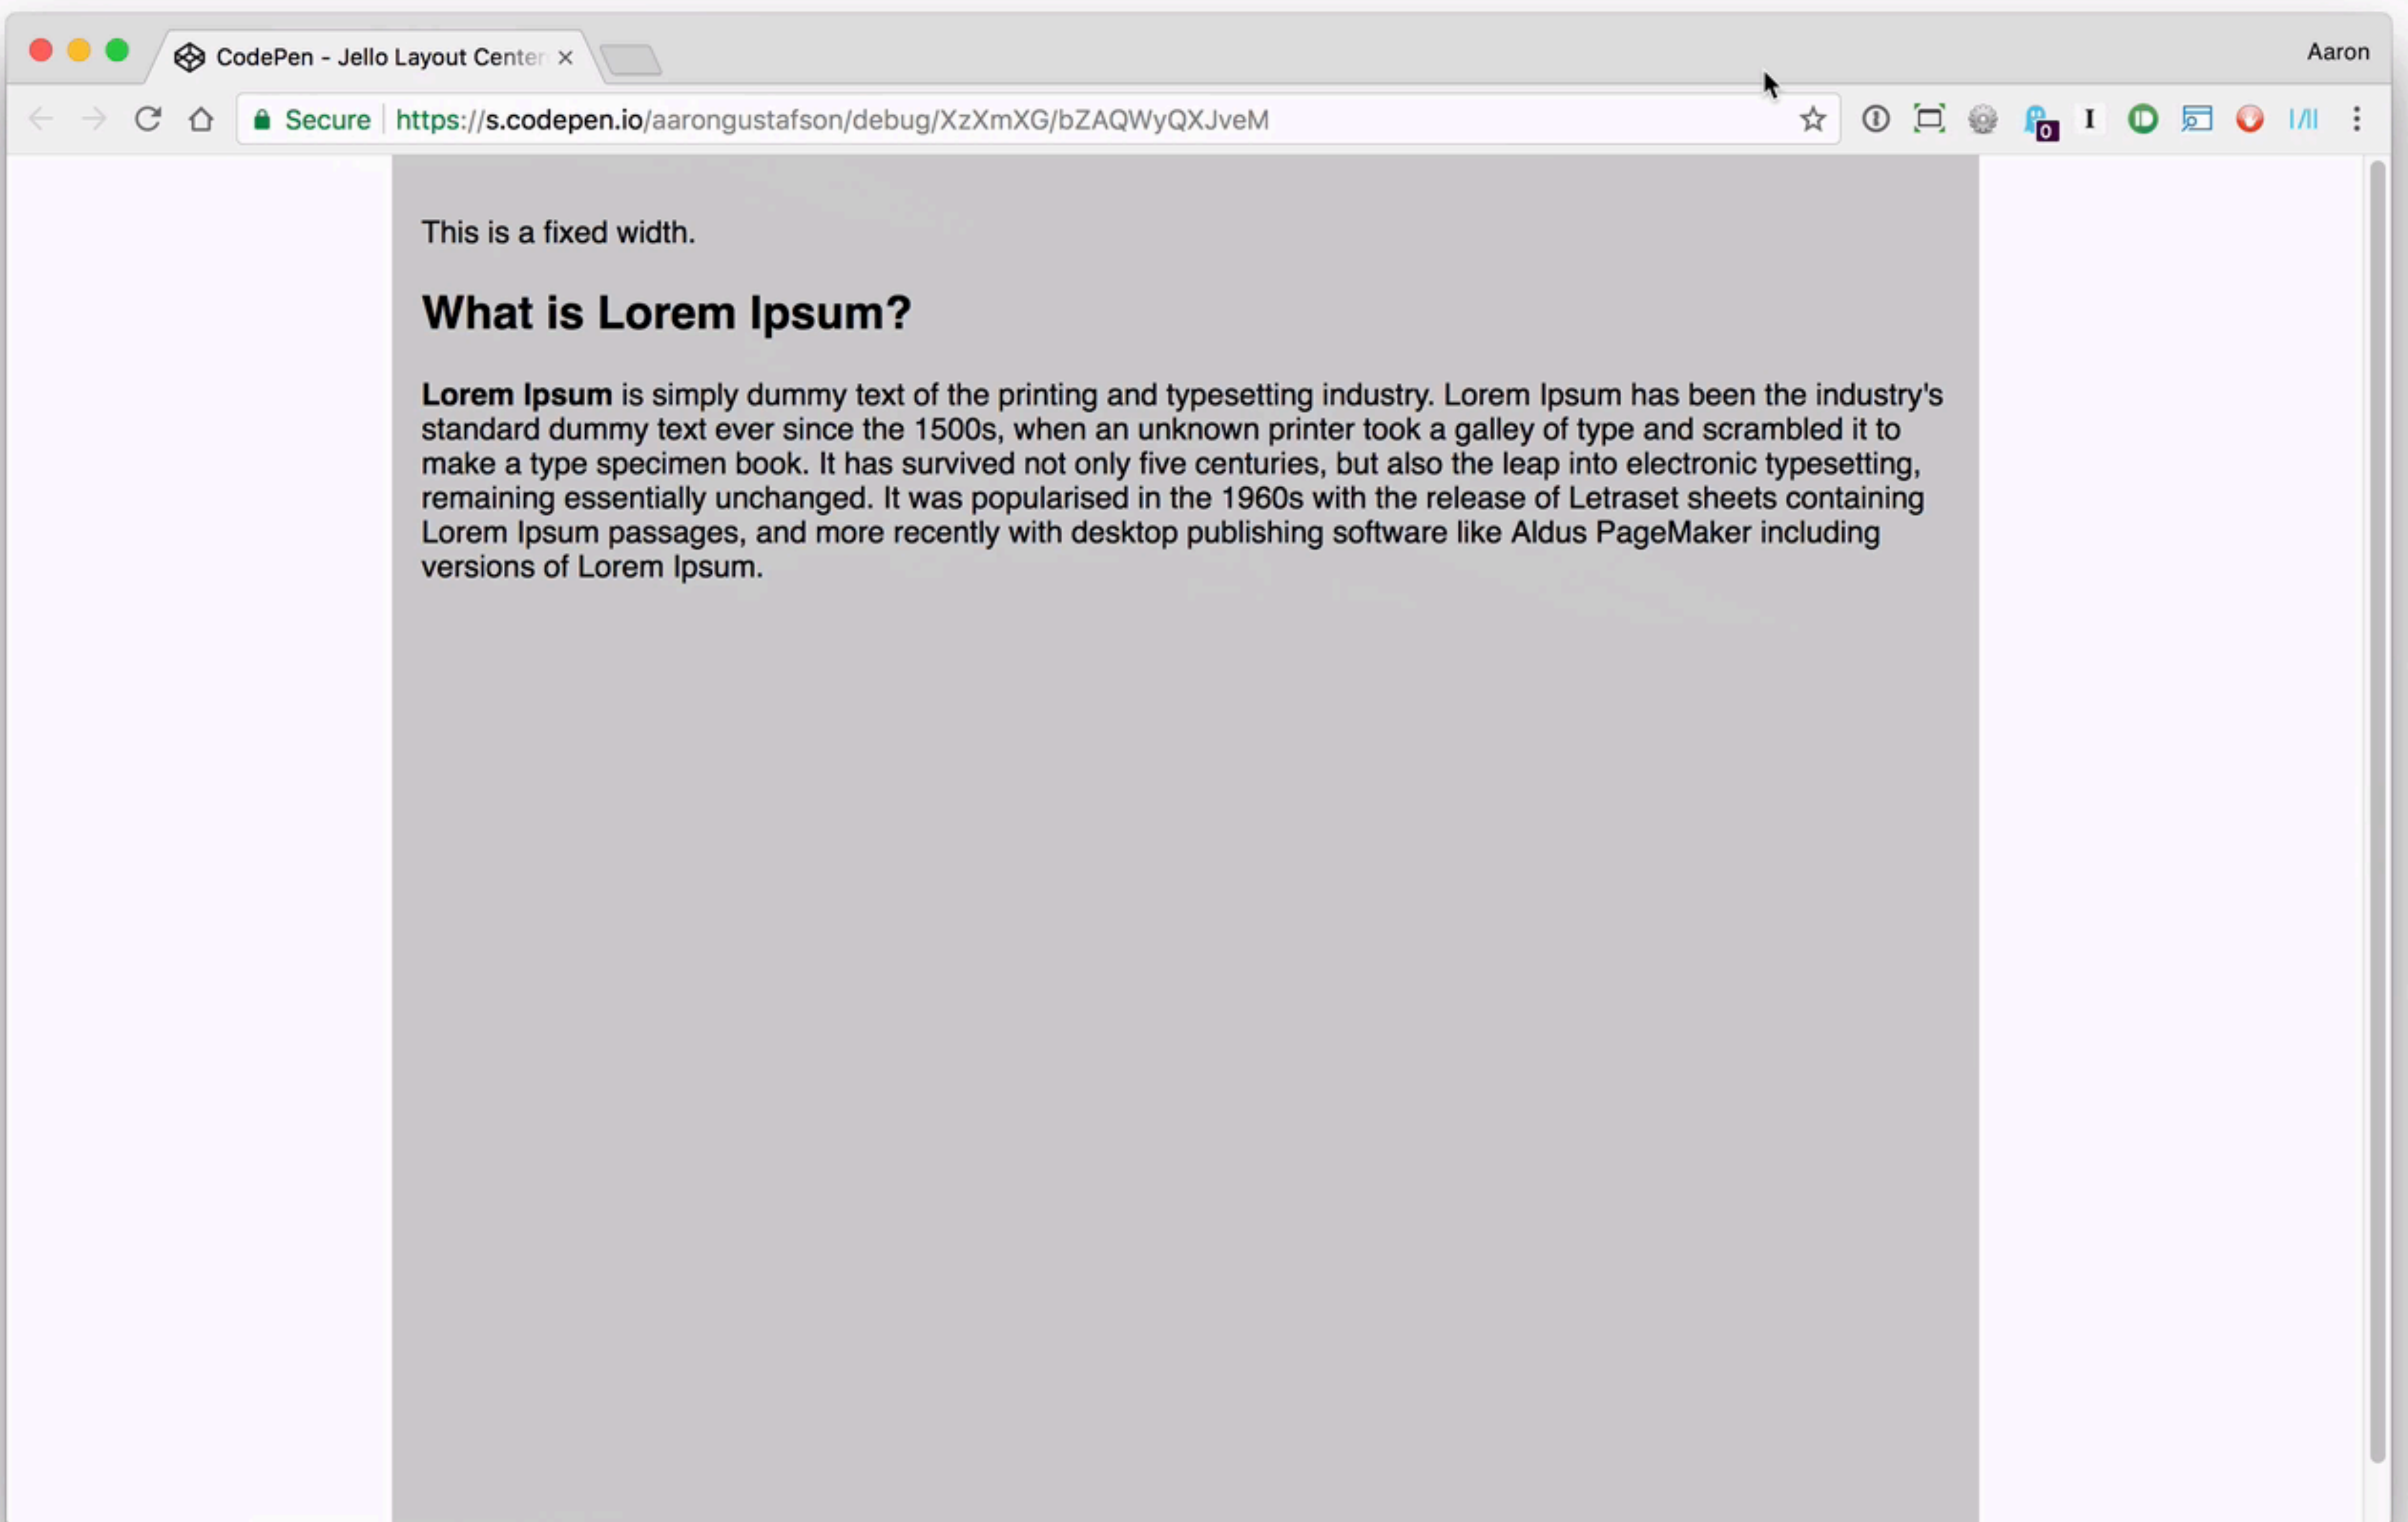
CodePen - Jello Layout Center ×

Aaron

Secure | https://s.codepen.io/aarongustafson/debug/XzXmXG/bZAQWyQXJveM

This is a fixed width.

What is Lorem Ipsum?

**Lorem Ipsum** is simply dummy text of the printing and typesetting industry. Lorem Ipsum has been the industry's standard dummy text ever since the 1500s, when an unknown printer took a galley of type and scrambled it to make a type specimen book. It has survived not only five centuries, but also the leap into electronic typesetting, remaining essentially unchanged. It was popularised in the 1960s with the release of Letraset sheets containing Lorem Ipsum passages, and more recently with desktop publishing software like Aldus PageMaker including versions of Lorem Ipsum.